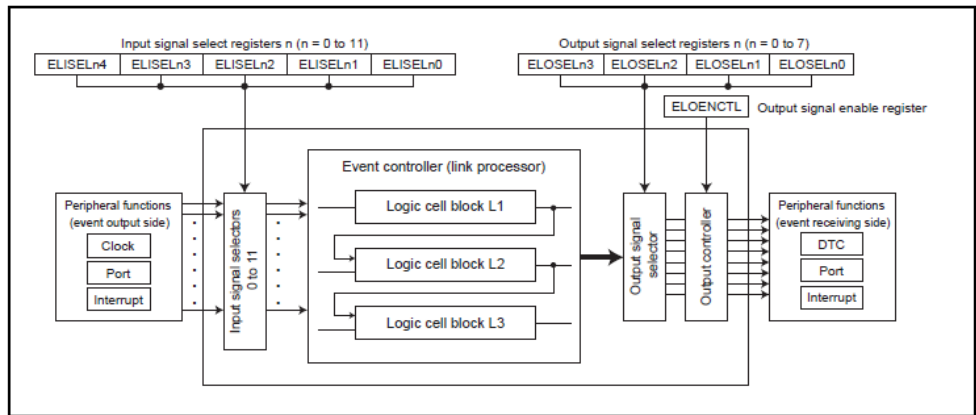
Input signal select registers n (n = 0 to 11)

| ELISELn4 | ELISELn3 | ELISELn2 | ELISELn1 | ELISELn0 |
|---|---|---|---|---|

Output signal select registers n (n = 0 to 7)

| ELOSELn3 | ELOSELn2 | ELOSELn1 | ELOSELn0 |
|---|---|---|---|

ELOENCTL Output signal enable register

Peripheral functions (event output side)

Clock

Port

Interrupt

Input signal selectors 0 to 11

Event controller (link processor)

Logic cell block L1

Logic cell block L2

Logic cell block L3

Output signal selector

Output controller

Peripheral functions (event receiving side)

DTC

Port

Interrupt